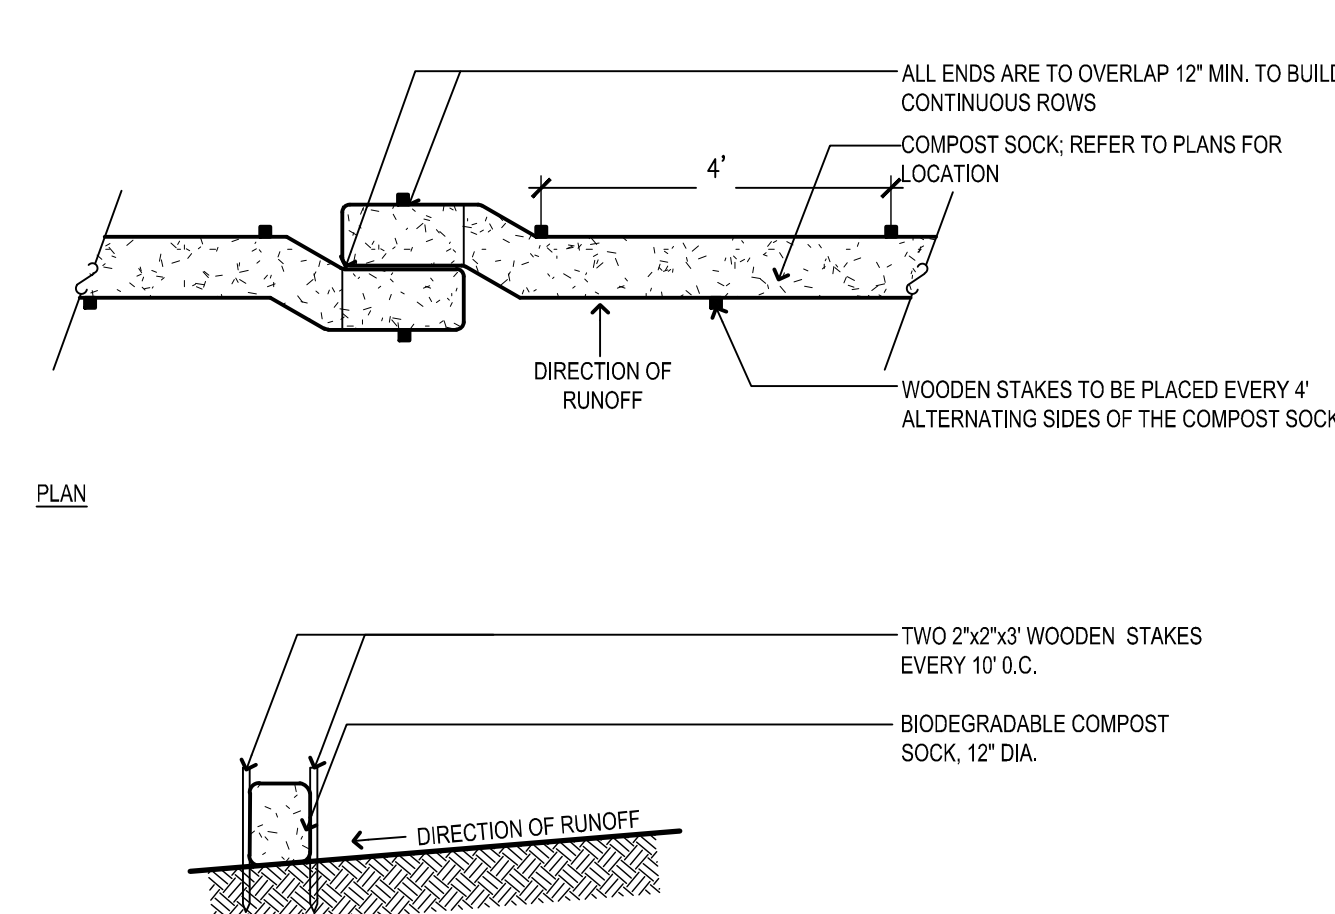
ALL ENDS ARE TO OVERLAP 12" MIN. TO BUILD CONTINUOUS ROWS

COMPOST SOCK; REFER TO PLANS FOR LOCATION

4'

DIRECTION OF RUNOFF

WOODEN STAKES TO BE PLACED EVERY 4' ALTERNATING SIDES OF THE COMPOST SOCK

PLAN

TWO 2"x2"x3' WOODEN STAKES EVERY 10' 0.C.

BIODEGRADABLE COMPOST SOCK, 12" DIA.

DIRECTION OF RUNOFF